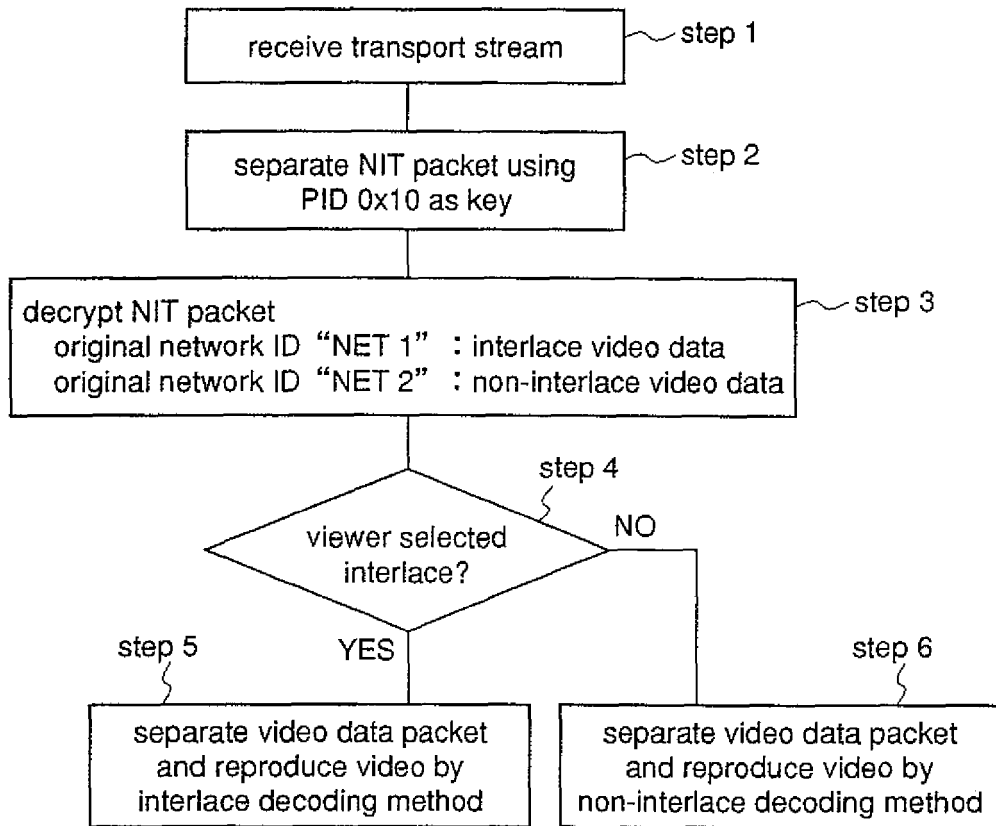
receive transport stream
step 1

separate NIT packet using PID 0x10 as key
step 2

decrypt NIT packet
original network ID "NET 1" : interlace video data
original network ID "NET 2" : non-interlace video data
step 3

step 4
viewer selected interlace?
NO
YES

step 5
separate video data packet and reproduce video by interlace decoding method

step 6
separate video data packet and reproduce video by non-interlace decoding method